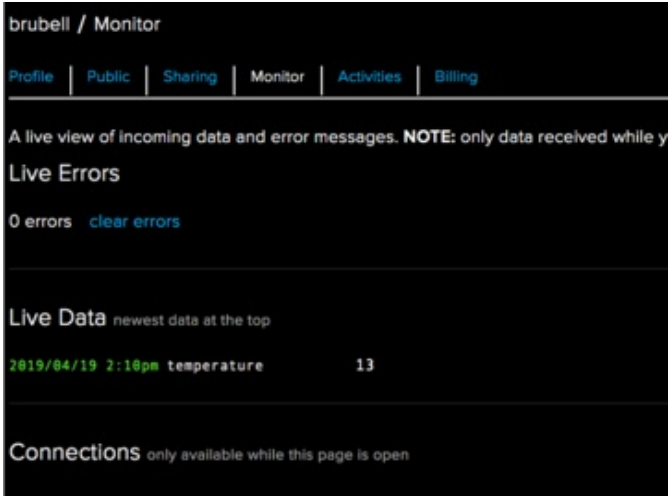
brubell / Monitor

Profile | Public | Sharing | Monitor | Activities | Billing

A live view of incoming data and error messages. **NOTE:** only data received while y

Live Errors

0 errors clear errors

Live Data newest data at the top

2019/04/19 2:10pm temperature 13

Connections only available while this page is open